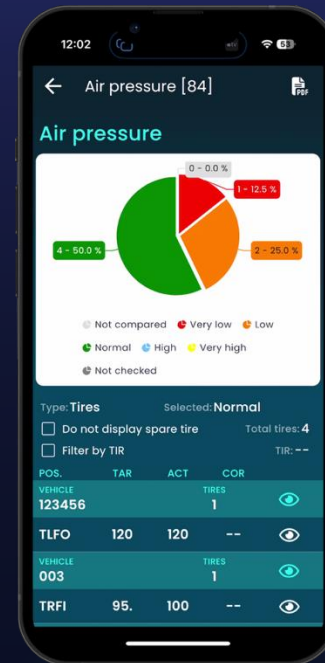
12:02

Air pressure [84]

PDF

Air pressure

0 - 0.0 %

1 - 12.5 %

4 - 50.0 %

2 - 25.0 %

Not compared Very low Low

Normal High Very high

Not checked

Type: Tires Selected: Normal

Do not display spare tire Total tires: 4

Filter by TIR TIR: --

| POS. | TAR | ACT | COR |
|---|---|---|---|
| VEHICLE 123456 | | TIRES 1 | |
| TLFO | 120 | 120 | -- |
| VEHICLE 003 | | TIRES 1 | |
| TRFI | 95. | 100 | -- |